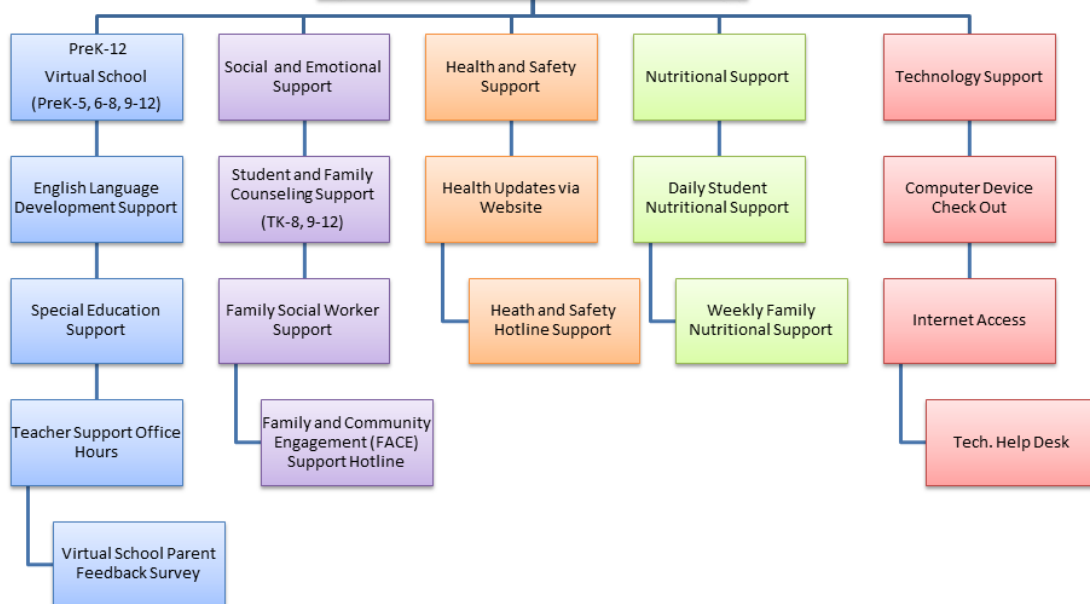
PreK-12
Virtual School
(PreK-5, 6-8, 9-12)

English Language Development Support

Special Education Support

Teacher Support Office Hours

Virtual School Parent Feedback Survey

Social and Emotional Support

Student and Family Counseling Support
(TK-8, 9-12)

Family Social Worker Support

Family and Community Engagement (FACE) Support Hotline

Health and Safety Support

Health Updates via Website

Heath and Safety Hotline Support

Nutritional Support

Daily Student Nutritional Support

Weekly Family Nutritional Support

Technology Support

Computer Device Check Out

Internet Access

Tech. Help Desk